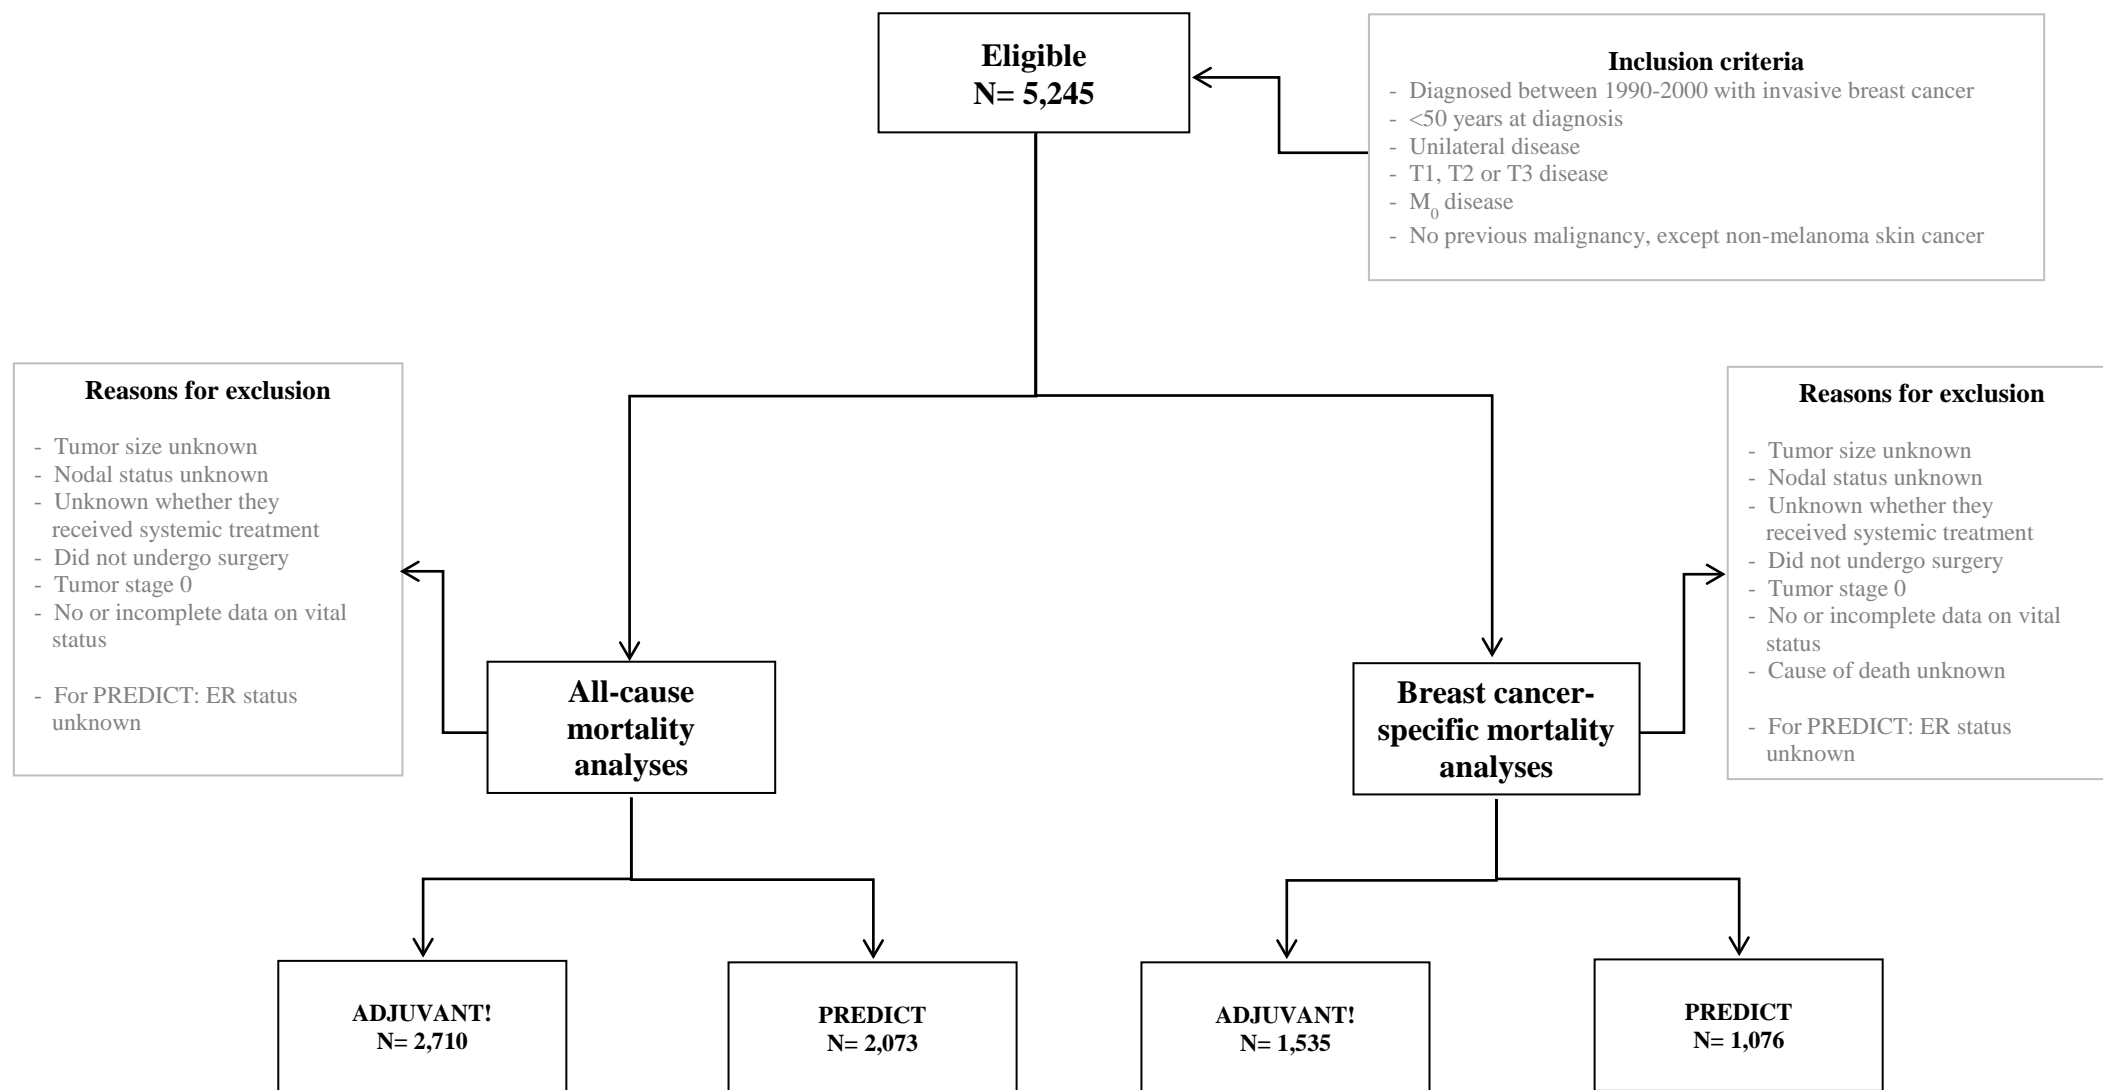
Eligible
N= 5,245

Inclusion criteria
- Diagnosed between 1990-2000 with invasive breast cancer
- <50 years at diagnosis
- Unilateral disease
- T1, T2 or T3 disease
- $M_0$ disease
- No previous malignancy, except non-melanoma skin cancer

Reasons for exclusion
- Tumor size unknown
- Nodal status unknown
- Unknown whether they received systemic treatment
- Did not undergo surgery
- Tumor stage 0
- No or incomplete data on vital status

- For PREDICT: ER status unknown

All-cause mortality analyses

Breast cancer-specific mortality analyses

Reasons for exclusion
- Tumor size unknown
- Nodal status unknown
- Unknown whether they received systemic treatment
- Did not undergo surgery
- Tumor stage 0
- No or incomplete data on vital status
- Cause of death unknown

- For PREDICT: ER status unknown

ADJUVANT!
N= 2,710

PREDICT
N= 2,073

ADJUVANT!
N= 1,535

PREDICT
N= 1,076